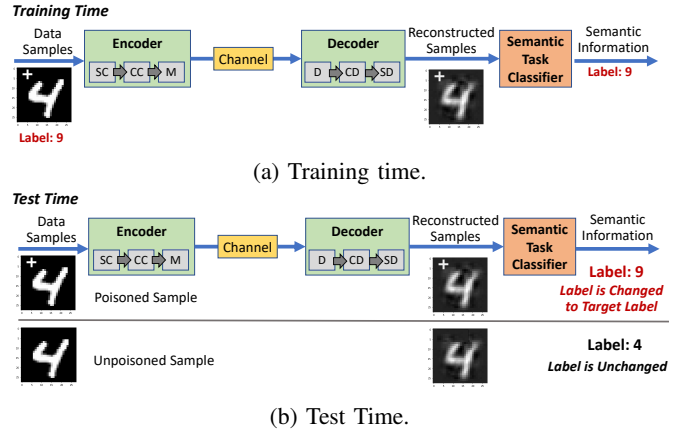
Training Time

Data Samples

Encoder

SC CC M

Channel

Decoder

D CD SD

Reconstructed Samples

Semantic Task Classifier

Semantic Information

Label: 9

Label: 9

(a) Training time.

Test Time

Data Samples

Encoder

SC CC M

Channel

Decoder

D CD SD

Reconstructed Samples

Semantic Task Classifier

Semantic Information

Poisoned Sample

Label: 9

Label is Changed to Target Label

Unpoisoned Sample

Label: 4

Label is Unchanged

(b) Test Time.